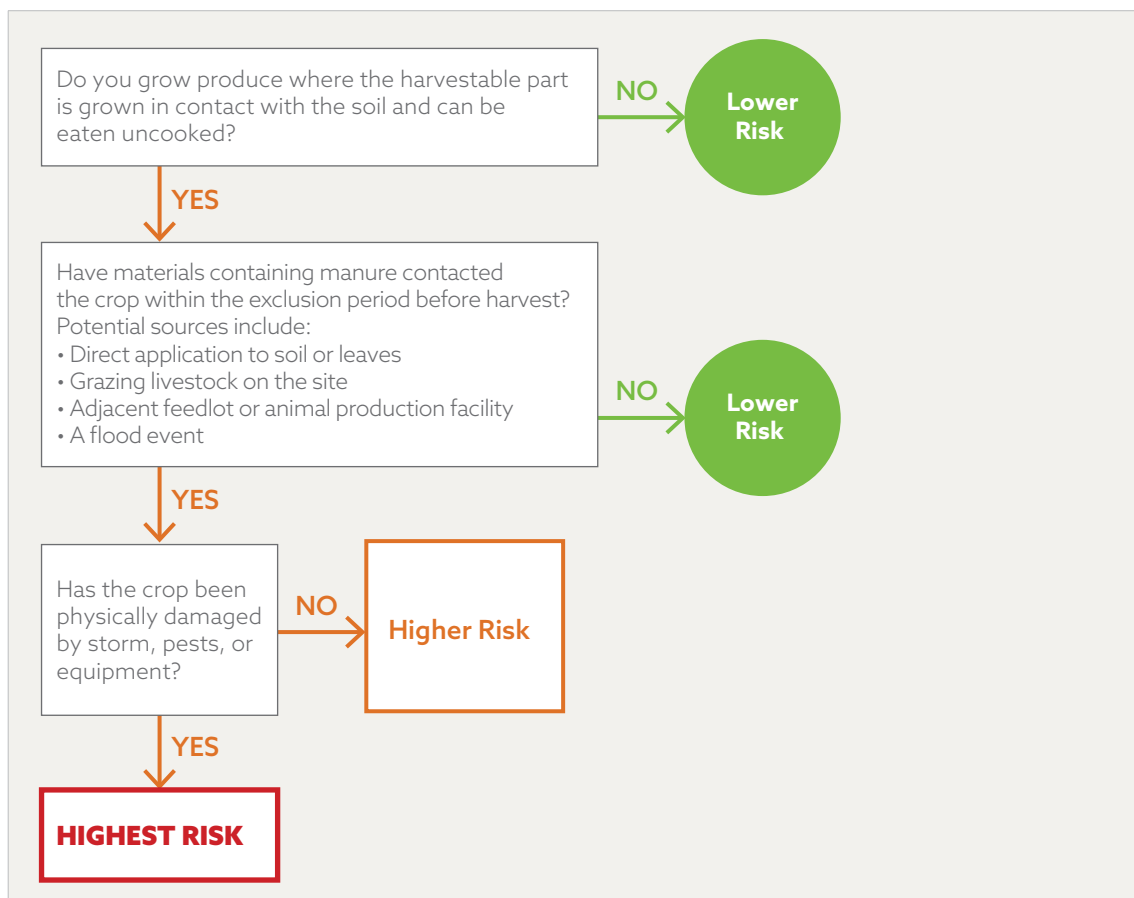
Do you grow produce where the harvestable part is grown in contact with the soil and can be eaten uncooked?

NO

Lower Risk

YES

Have materials containing manure contacted the crop within the exclusion period before harvest? Potential sources include:
• Direct application to soil or leaves
• Grazing livestock on the site
• Adjacent feedlot or animal production facility
• A flood event

NO

Lower Risk

YES

Has the crop been physically damaged by storm, pests, or equipment?

NO

Higher Risk

YES

HIGHEST RISK